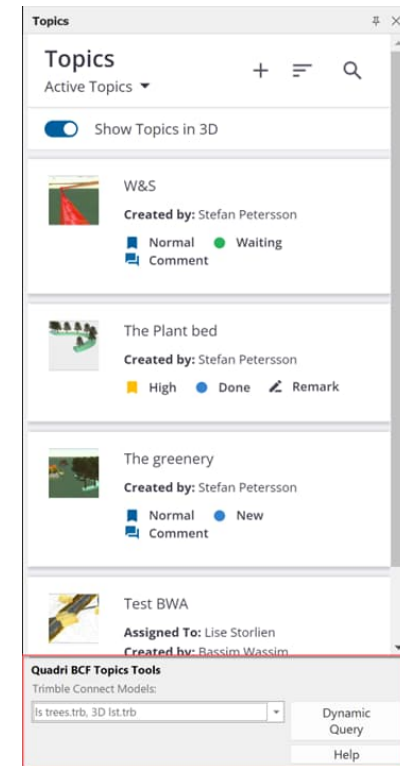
Topics

Topics
Active Topics

Show Topics in 3D

W&S
Created by: Stefan Petersson
Normal Waiting
Comment

The Plant bed
Created by: Stefan Petersson
High Done Remark

The greenery
Created by: Stefan Petersson
Normal New
Comment

Test BWA
Assigned To: Lise Storlien
Created by: Bassim Wassim

Quadri BCF Topics Tools
Trimble Connect Models:
ls trees.trb, 3D lst.trb
Dynamic Query
Help